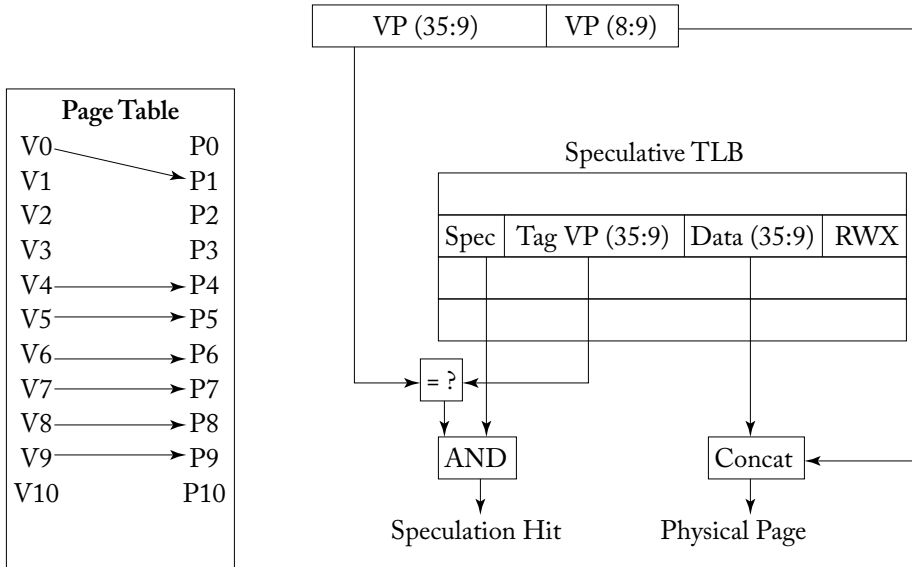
VP (35:9) | VP (8:9)

Page Table

| | |
|---|---|
| V0 | P0 |
| V1 | P1 |
| V2 | P2 |
| V3 | P3 |
| V4 | P4 |
| V5 | P5 |
| V6 | P6 |
| V7 | P7 |
| V8 | P8 |
| V9 | P9 |
| V10 | P10 |

Speculative TLB

| Spec | Tag VP (35:9) | Data (35:9) | RWX |
|---|---|---|---|

= ?

AND

Concat

Speculation Hit

Physical Page